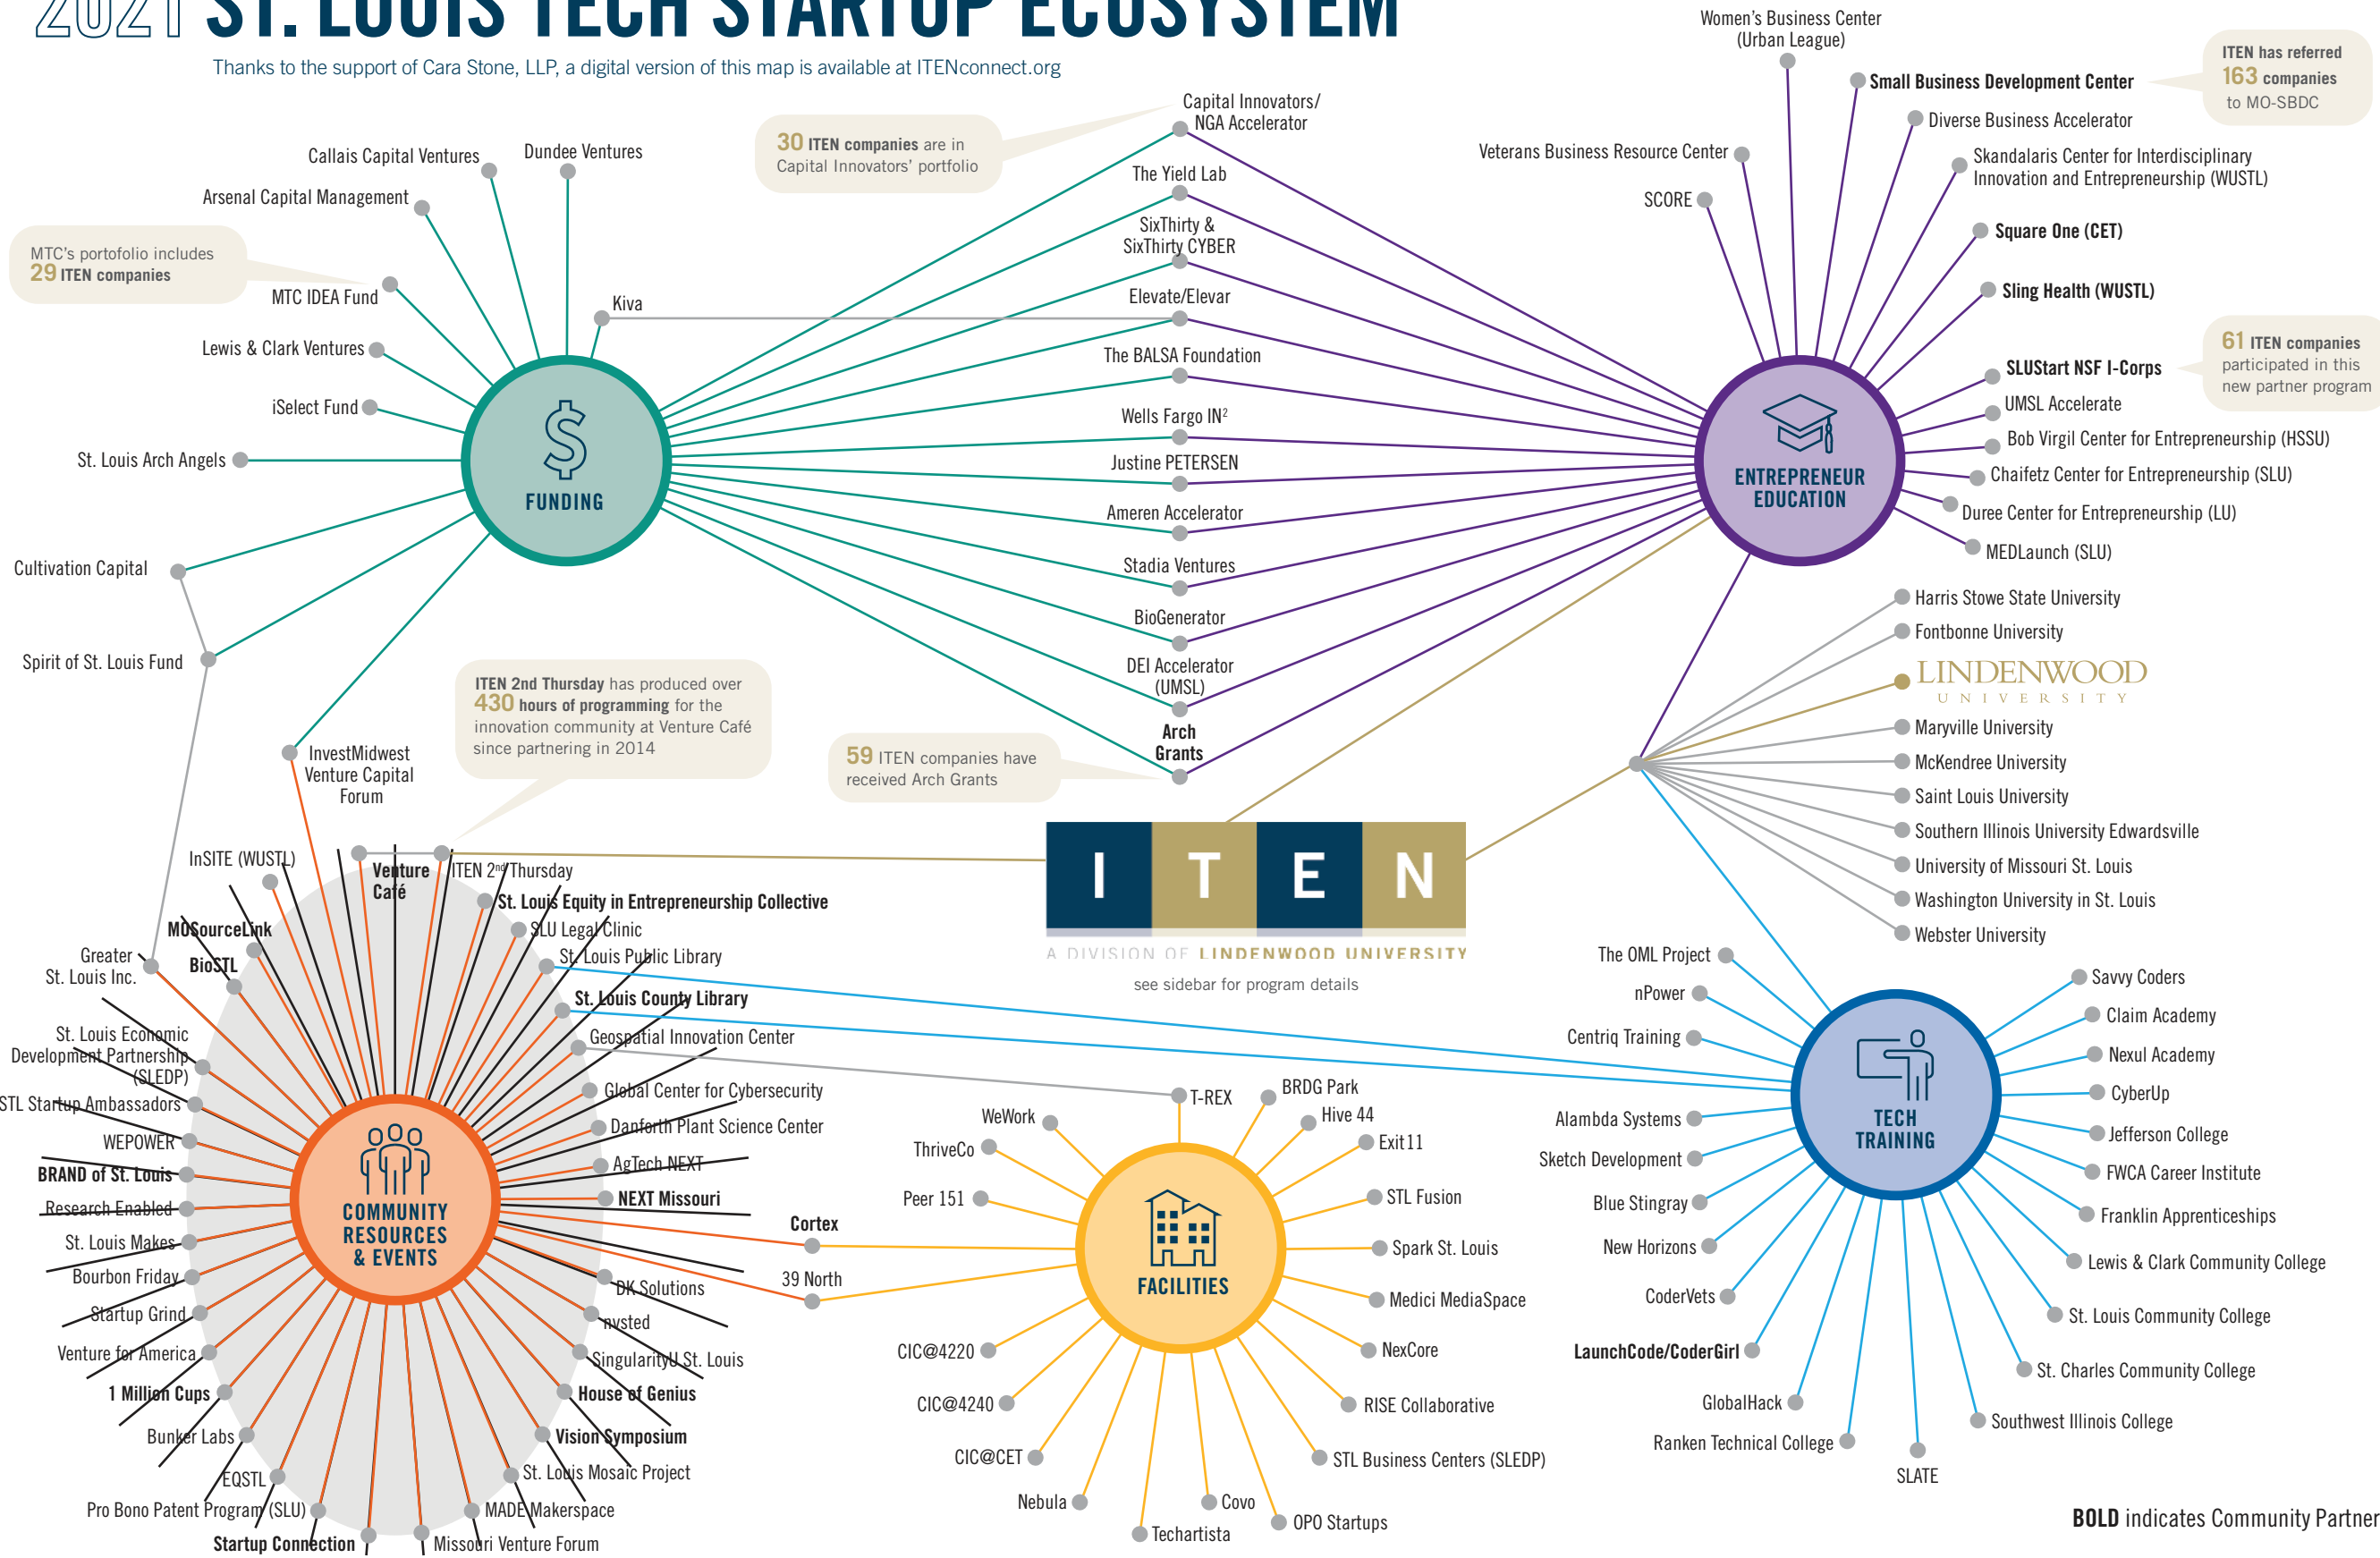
2021 ST. LOUIS TECH STARTUP ECOSYSTEM

Thanks to the support of Cara Stone, LLP, a digital version of this map is available at ITENconnect.org

30 ITEN companies are in Capital Innovators' portfolio

MTC's portfolio includes 29 ITEN companies

ITEN has referred 163 companies to MO-SBDC

61 ITEN companies participated in this new partner program

ITEN 2nd Thursday has produced over 430 hours of programming for the innovation community at Venture Café since partnering in 2014

59 ITEN companies have received Arch Grants

FUNDING

Callais Capital Ventures
Dundee Ventures
Arsenal Capital Management
MTC IDEA Fund
Kiva
Lewis & Clark Ventures
iSelect Fund
St. Louis Arch Angels
Cultivation Capital
Spirit of St. Louis Fund
InvestMidwest Venture Capital Forum

Capital Innovators/ NGA Accelerator
The Yield Lab
SixThirty & SixThirty CYBER
Elevate/Elevar
The BALSA Foundation
Wells Fargo IN$^2$
Justine PETERSEN
Ameren Accelerator
Stadia Ventures
BioGenerator
DEI Accelerator (UMSL)
Arch Grants

ENTREPRENEUR EDUCATION

Women's Business Center (Urban League)
Small Business Development Center
Diverse Business Accelerator
Veterans Business Resource Center
Skandalaris Center for Interdisciplinary Innovation and Entrepreneurship (WUSTL)
SCORE
Square One (CET)
Sling Health (WUSTL)
SLUStart NSF I-Corps
UMSL Accelerate
Bob Virgil Center for Entrepreneurship (HSSU)
Chaifetz Center for Entrepreneurship (SLU)
Duree Center for Entrepreneurship (LU)
MEDLaunch (SLU)

Harris Stowe State University
Fontbonne University
LINDENWOOD UNIVERSITY
Maryville University
McKendree University
Saint Louis University
Southern Illinois University Edwardsville
University of Missouri St. Louis
Washington University in St. Louis
Webster University

I T E N
A DIVISION OF LINDENWOOD UNIVERSITY
see sidebar for program details

COMMUNITY RESOURCES & EVENTS

InSITE (WUSTL)
Venture Café
ITEN 2$^{nd}$ Thursday
St. Louis Equity in Entrepreneurship Collective
SLU Legal Clinic
St. Louis Public Library
St. Louis County Library
Geospatial Innovation Center
Global Center for Cybersecurity
Danforth Plant Science Center
AgTech NEXT
NEXT Missouri
Cortex
39 North
DK Solutions
nvsted
SingularityU St. Louis
House of Genius
Vision Symposium
St. Louis Mosaic Project
MADE Makerspace
Missouri Venture Forum
Startup Connection
Pro Bono Patent Program (SLU)
EQSTL
Bunker Labs
1 Million Cups
Venture for America
Startup Grind
Bourbon Friday
St. Louis Makes
Research Enabled
BRAND of St. Louis
WEPOWER
STL Startup Ambassadors
St. Louis Economic Development Partnership (SLEDP)
Greater St. Louis Inc.
BioSTL
MOSourceLink

FACILITIES

T-REX
BRDG Park
Hive 44
Exit 11
WeWork
ThriveCo
Peer 151
STL Fusion
Spark St. Louis
Medici MediaSpace
NexCore
RISE Collaborative
STL Business Centers (SLEDP)
OPO Startups
Covo
Techartista
Nebula
CIC@CET
CIC@4240
CIC@4220

TECH TRAINING

The OML Project
nPower
Centriq Training
Alambda Systems
Sketch Development
Blue Stingray
New Horizons
CoderVets
LaunchCode/CoderGirl
GlobalHack
Ranken Technical College
SLATE
Southwest Illinois College
St. Charles Community College
St. Louis Community College
Lewis & Clark Community College
Franklin Apprenticeships
FWCA Career Institute
Jefferson College
CyberUp
Nexul Academy
Claim Academy
Savvy Coders

BOLD indicates Community Partner